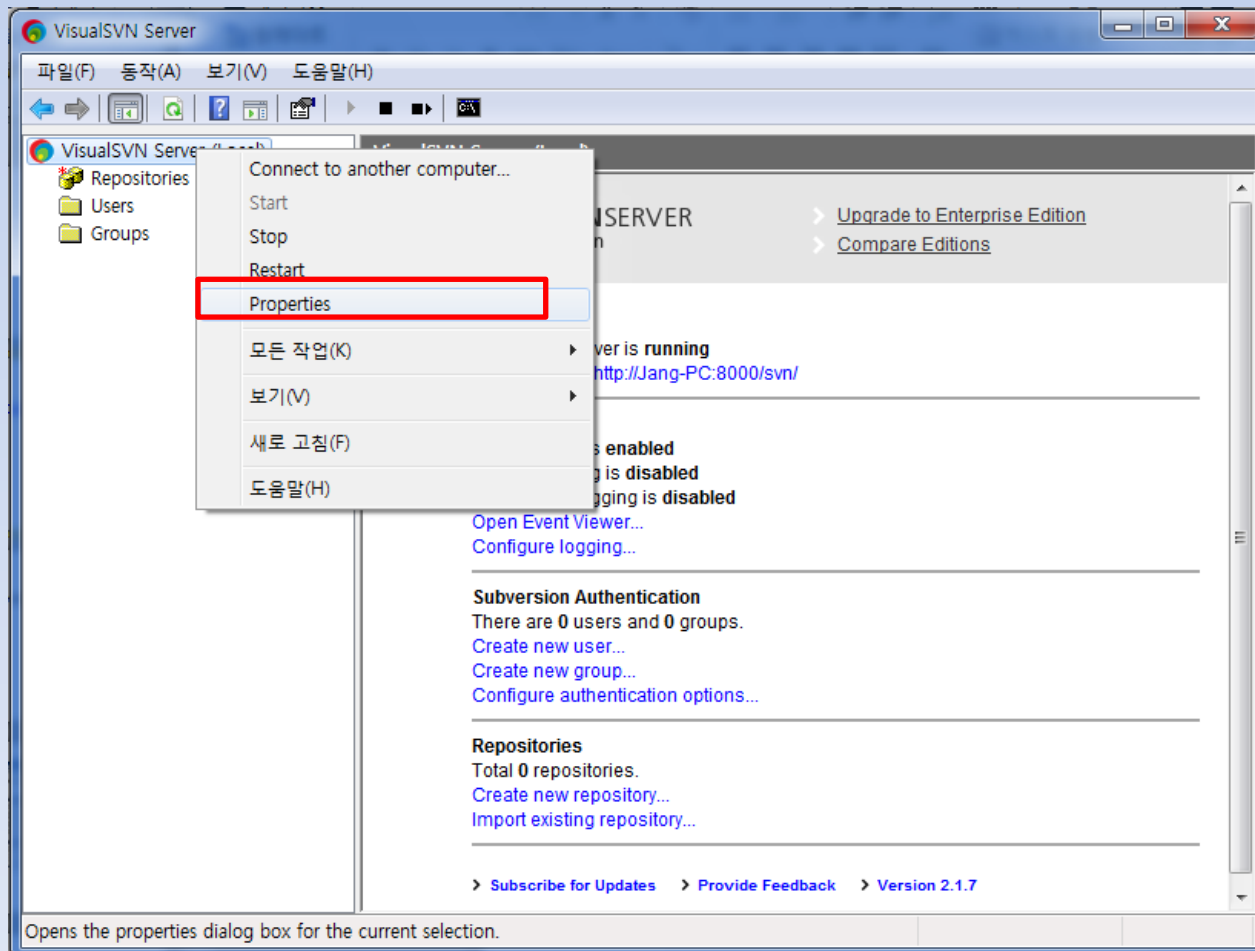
VisualSVN Server

파일(F) 동작(A) 보기(V) 도움말(H)

VisualSVN Server (Local)
Repositories
Users
Groups

Connect to another computer...
Start
Stop
Restart
Properties
모든 작업(K)
보기(V)
새로 고침(F)
도움말(H)

NSERVER
n

Upgrade to Enterprise Edition
Compare Editions

ver is running
http://Jang-PC:8000/svn/

s enabled
ging is disabled
gging is disabled
Open Event Viewer...
Configure logging...

Subversion Authentication
There are 0 users and 0 groups.
Create new user...
Create new group...
Configure authentication options...

Repositories
Total 0 repositories.
Create new repository...
Import existing repository...

Subscribe for Updates
Provide Feedback
Version 2.1.7

Opens the properties dialog box for the current selection.